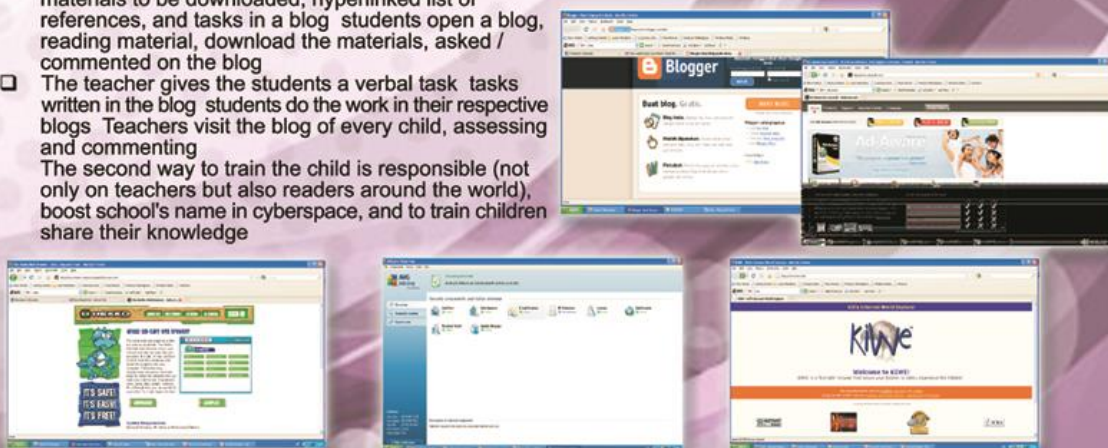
materials to be downloaded, hyperlinked list of references, and tasks in a blog students open a blog, reading material, download the materials, asked / commented on the blog

❑ The teacher gives the students a verbal task tasks written in the blog students do the work in their respective blogs Teachers visit the blog of every child, assessing and commenting
The second way to train the child is responsible (not only on teachers but also readers around the world), boost school's name in cyberspace, and to train children share their knowledge

Blogger

Buat blog. Gratis.

Ad-Aware

IT'S SAFE!
IT'S EASY!
IT'S FREE!

KIWE

Welcome to KIWE!